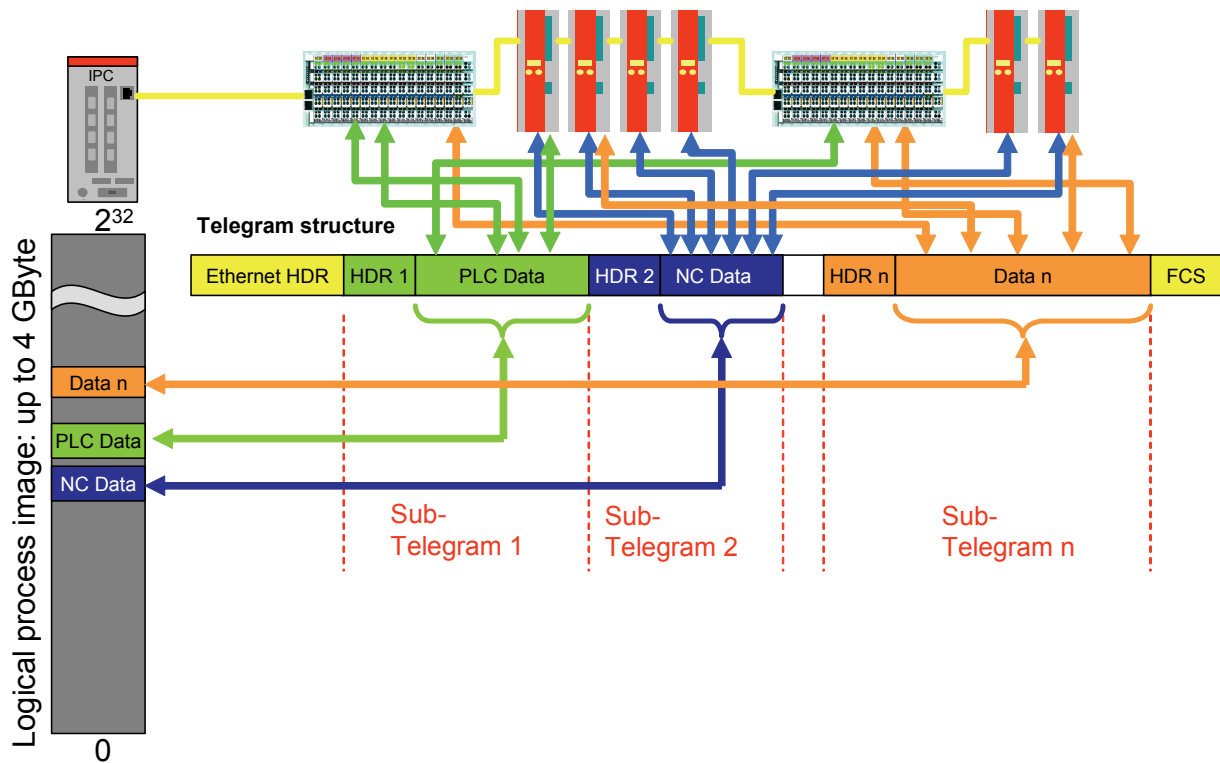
IPC

$2^{32}$

Telegram structure

| Ethernet HDR | HDR 1 | PLC Data | HDR 2 | NC Data | | HDR n | Data n | FCS |
|---|---|---|---|---|---|---|---|---|

Logical process image: up to 4 GByte

Data n

PLC Data

NC Data

0

Sub-Telegram 1

Sub-Telegram 2

Sub-Telegram n